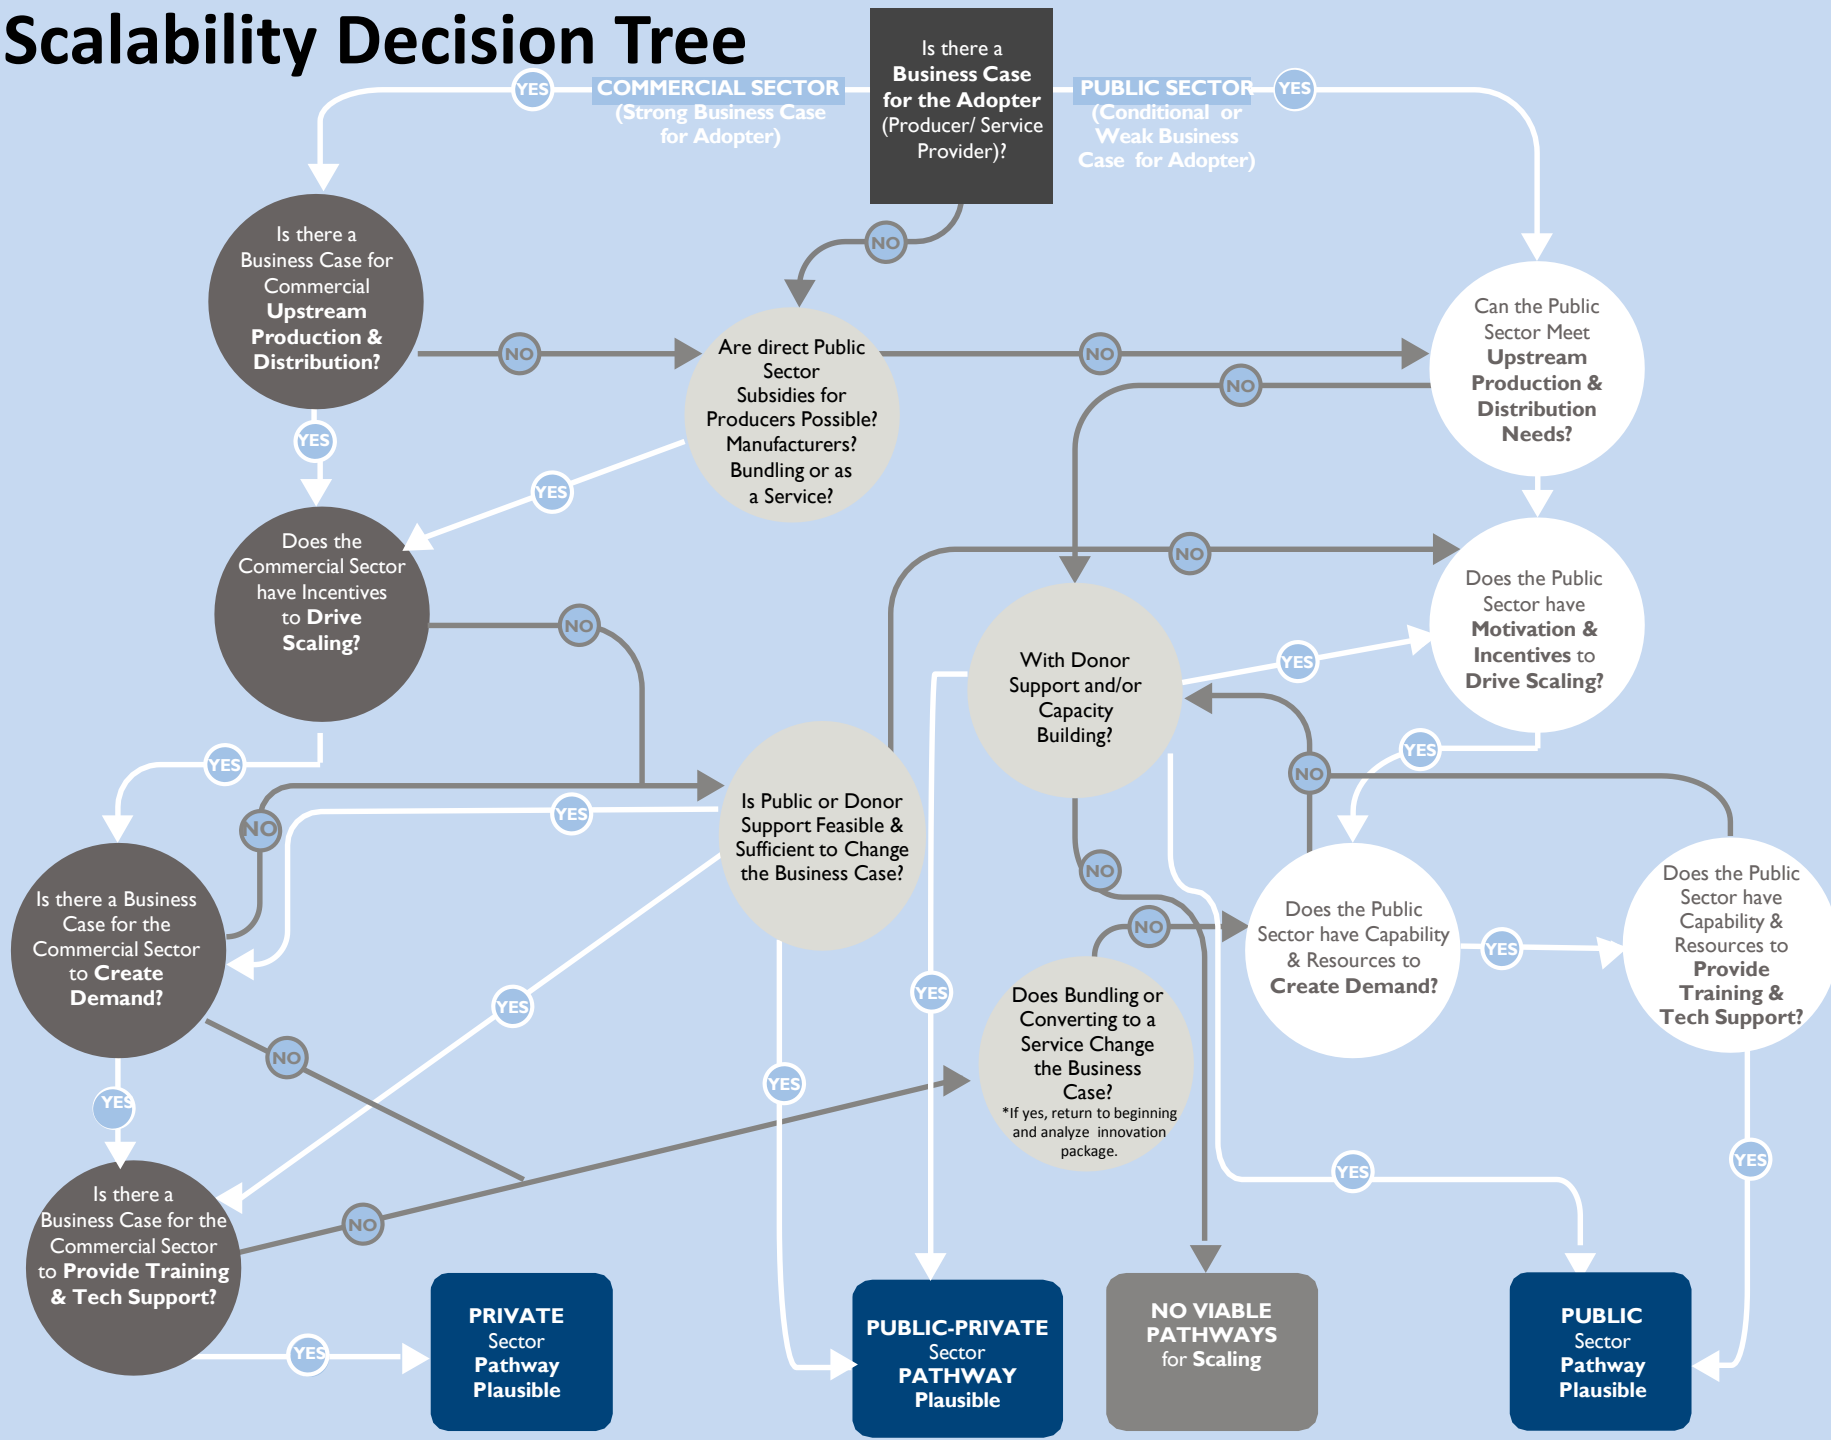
Scalability Decision Tree

Is there a Business Case for the Adopter (Producer/ Service Provider)?

YES COMMERCIAL SECTOR (Strong Business Case for Adopter)

PUBLIC SECTOR (Conditional or Weak Business Case for Adopter) YES

NO

Is there a Business Case for Commercial Upstream Production & Distribution?

NO

Are direct Public Sector Subsidies for Producers Possible? Manufacturers? Bundling or as a Service?

NO

Can the Public Sector Meet Upstream Production & Distribution Needs?

NO

YES

YES

Does the Commercial Sector have Incentives to Drive Scaling?

NO

NO

Does the Public Sector have Motivation & Incentives to Drive Scaling?

With Donor Support and/or Capacity Building?

YES

YES

YES

NO

NO

YES

Is Public or Donor Support Feasible & Sufficient to Change the Business Case?

Is there a Business Case for the Commercial Sector to Create Demand?

NO

NO

Does the Public Sector have Capability & Resources to Create Demand?

YES

Does the Public Sector have Capability & Resources to Provide Training & Tech Support?

YES

YES

Does Bundling or Converting to a Service Change the Business Case?
*If yes, return to beginning and analyze innovation package.

NO

YES

YES

YES

YES

Is there a Business Case for the Commercial Sector to Provide Training & Tech Support?

NO

YES

PRIVATE Sector Pathway Plausible

PUBLIC-PRIVATE Sector PATHWAY Plausible

NO VIABLE PATHWAYS for Scaling

PUBLIC Sector Pathway Plausible